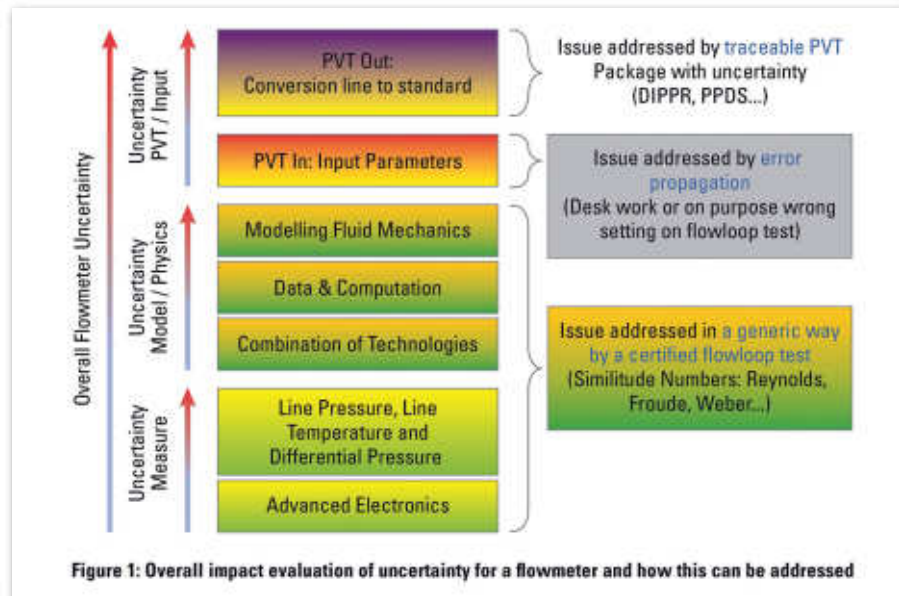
Overall Flowmeter Uncertainty

Uncertainty PVT / Input

PVT Out: Conversion line to standard

PVT In: Input Parameters

Uncertainty Model / Physics

Modelling Fluid Mechanics

Data & Computation

Combination of Technologies

Uncertainty Measure

Line Pressure, Line Temperature and Differential Pressure

Advanced Electronics

Issue addressed by traceable PVT Package with uncertainty (DIPPR, PPDS...)

Issue addressed by error propagation (Desk work or on purpose wrong setting on flowloop test)

Issue addressed in a generic way by a certified flowloop test (Similitude Numbers: Reynolds, Froude, Weber...)

Figure 1: Overall impact evaluation of uncertainty for a flowmeter and how this can be addressed